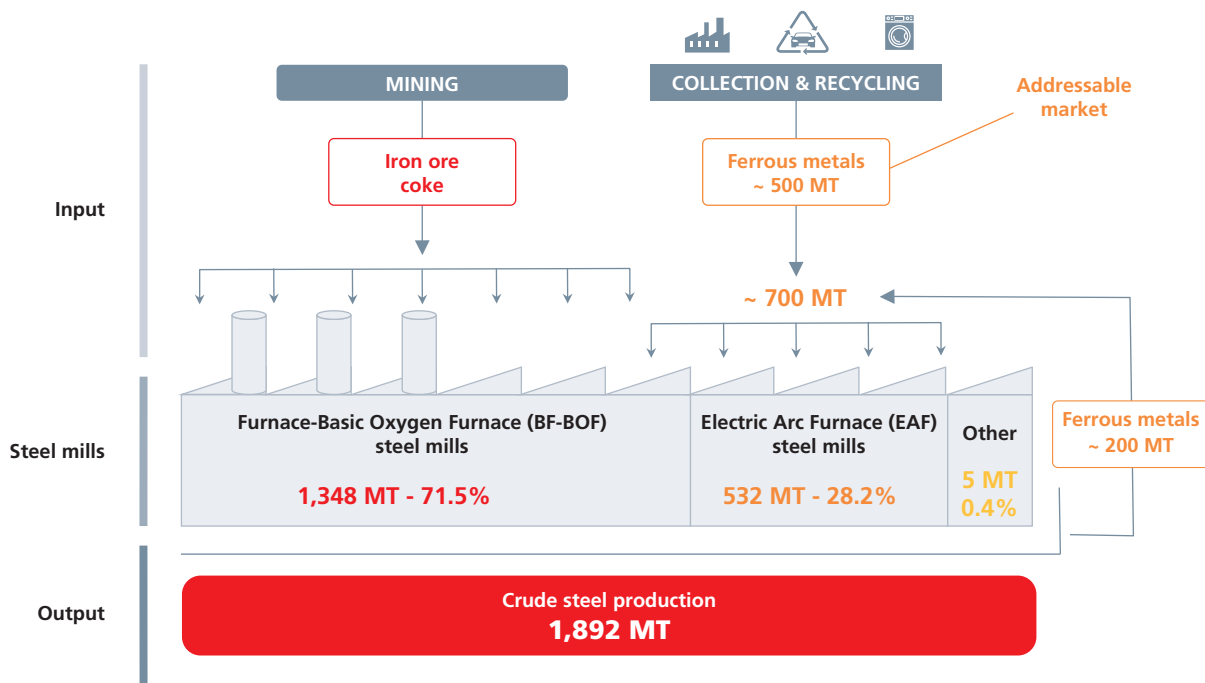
MINING

COLLECTION & RECYCLING

Addressable market

Input

Iron ore coke

Ferrous metals ~ 500 MT

~ 700 MT

Steel mills

Furnace-Basic Oxygen Furnace (BF-BOF) steel mills

1,348 MT - 71.5%

Electric Arc Furnace (EAF) steel mills

532 MT - 28.2%

Other

5 MT 0.4%

Ferrous metals ~ 200 MT

Output

Crude steel production
1,892 MT